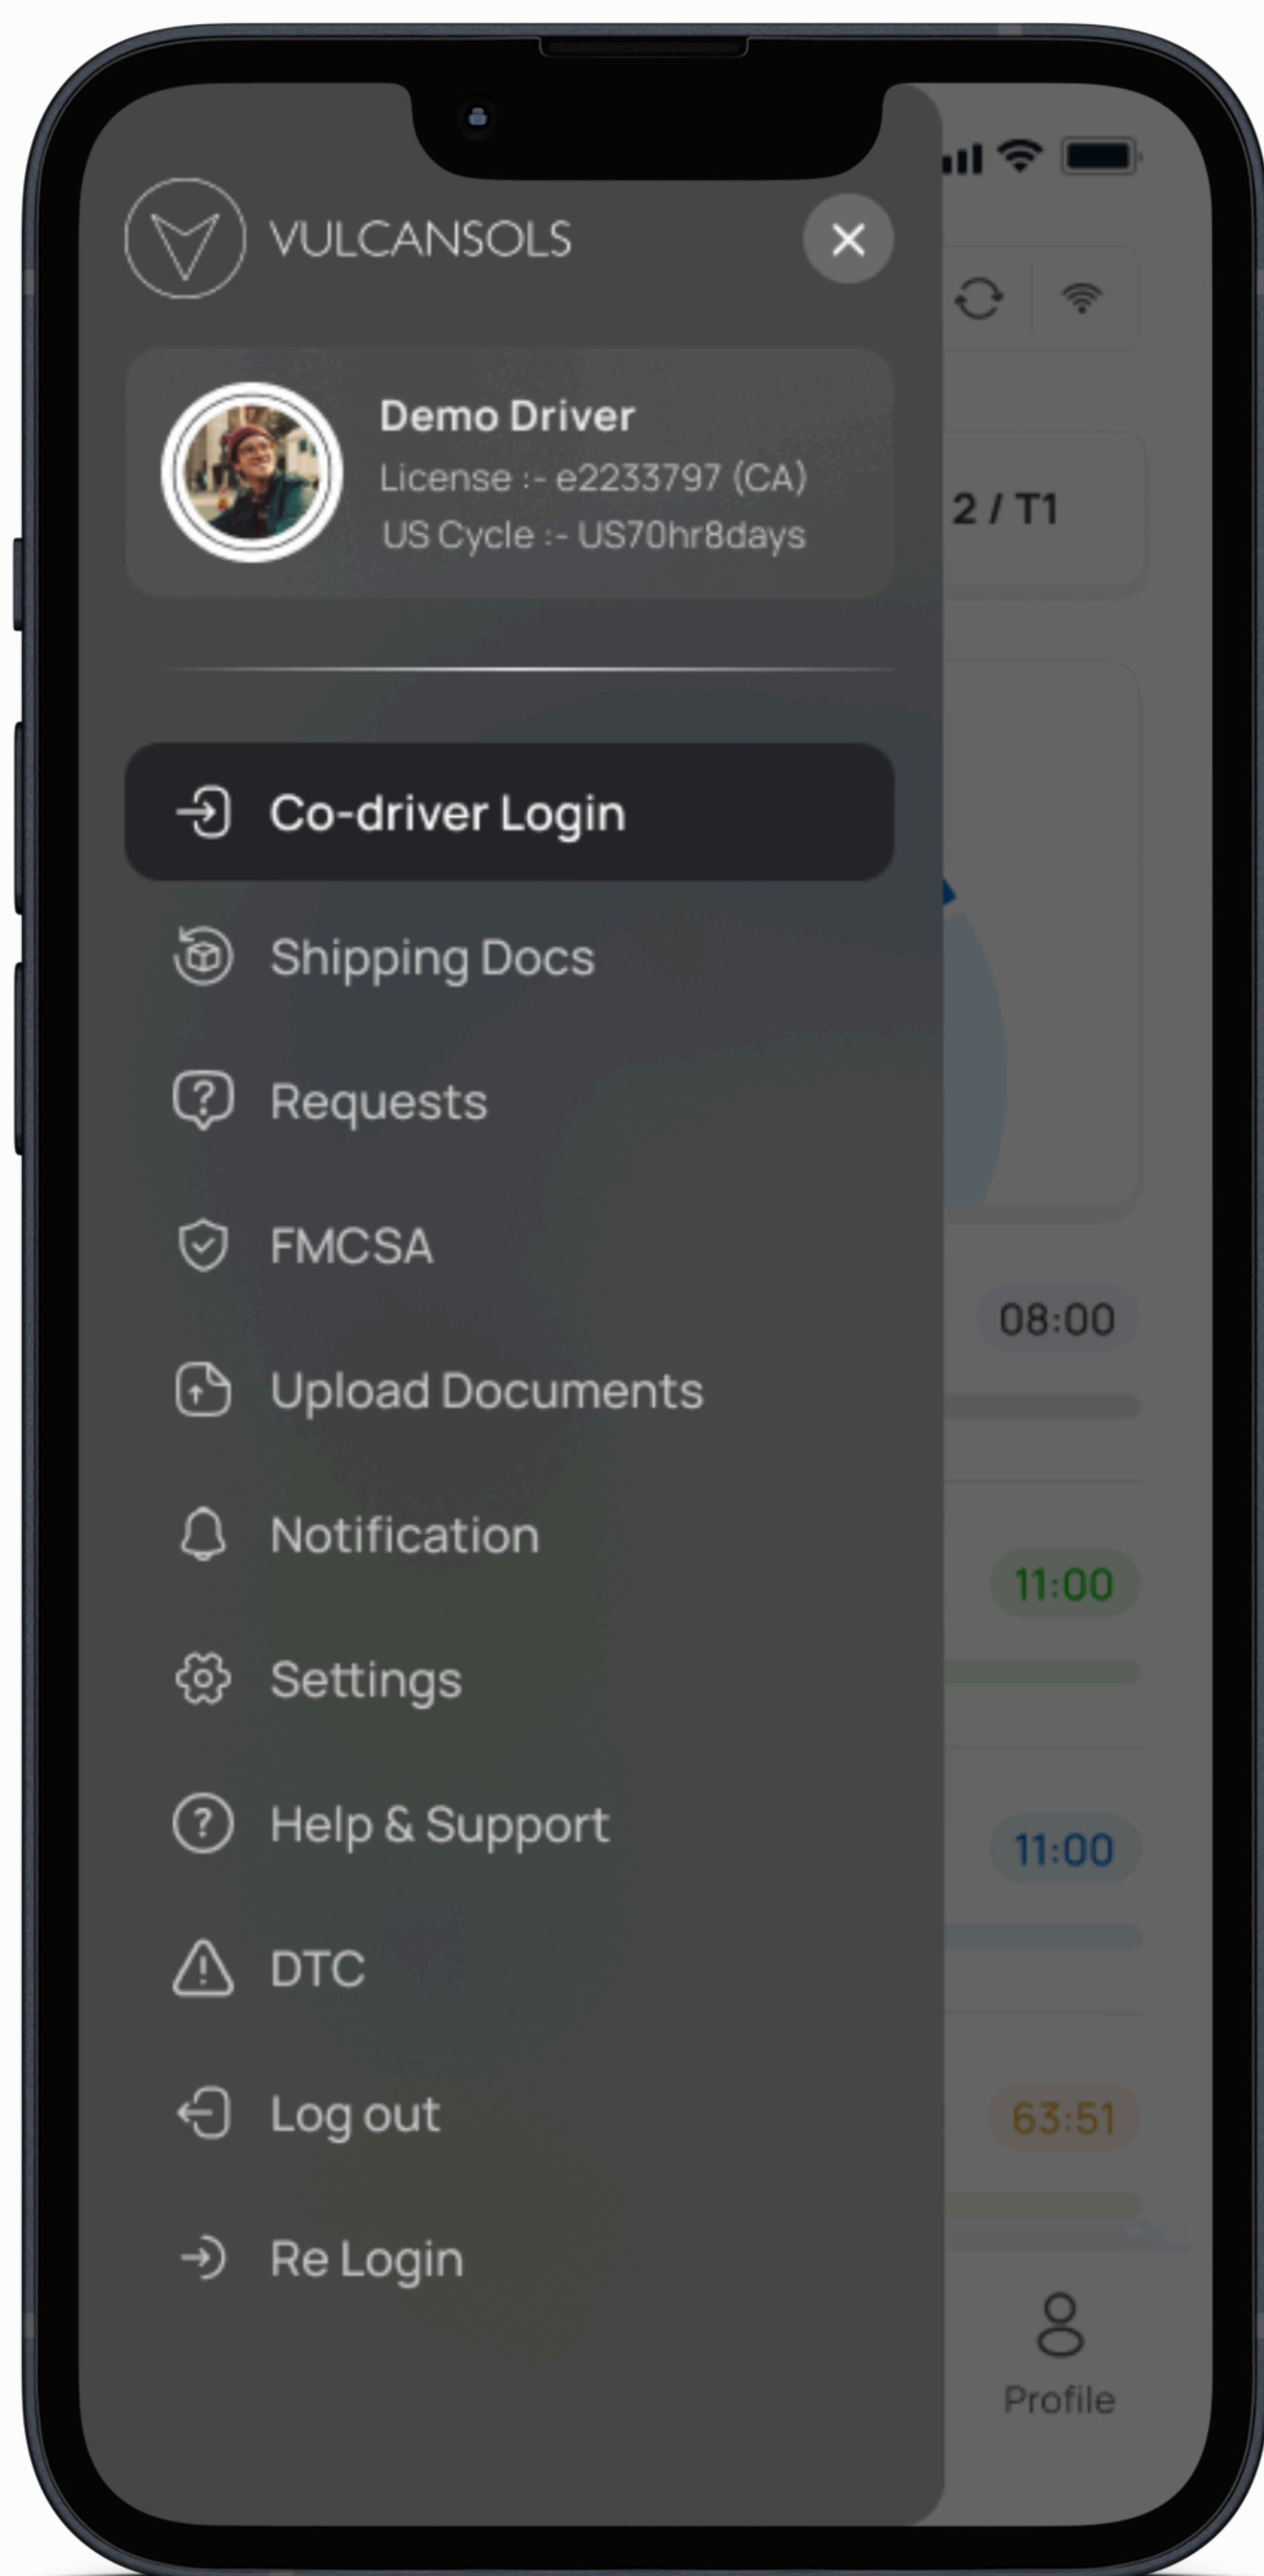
VULCANSOLS

Demo Driver
License :- e2233797 (CA)
US Cycle :- US70hr8days

Co-driver Login
Shipping Docs
Requests
FMCSA
Upload Documents
Notification
Settings
Help & Support
DTC
Log out
Re Login

2 / T1
08:00
11:00
11:00
63:51
Profile